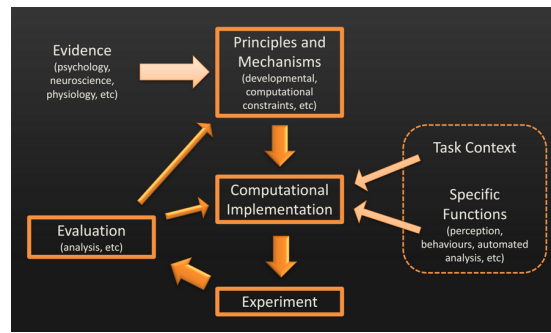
Evidence
(psychology, neuroscience, physiology, etc)

Principles and Mechanisms
(developmental, computational constraints, etc)

Task Context

Computational Implementation

Specific Functions
(perception, behaviours, automated analysis, etc)

Evaluation
(analysis, etc)

Experiment